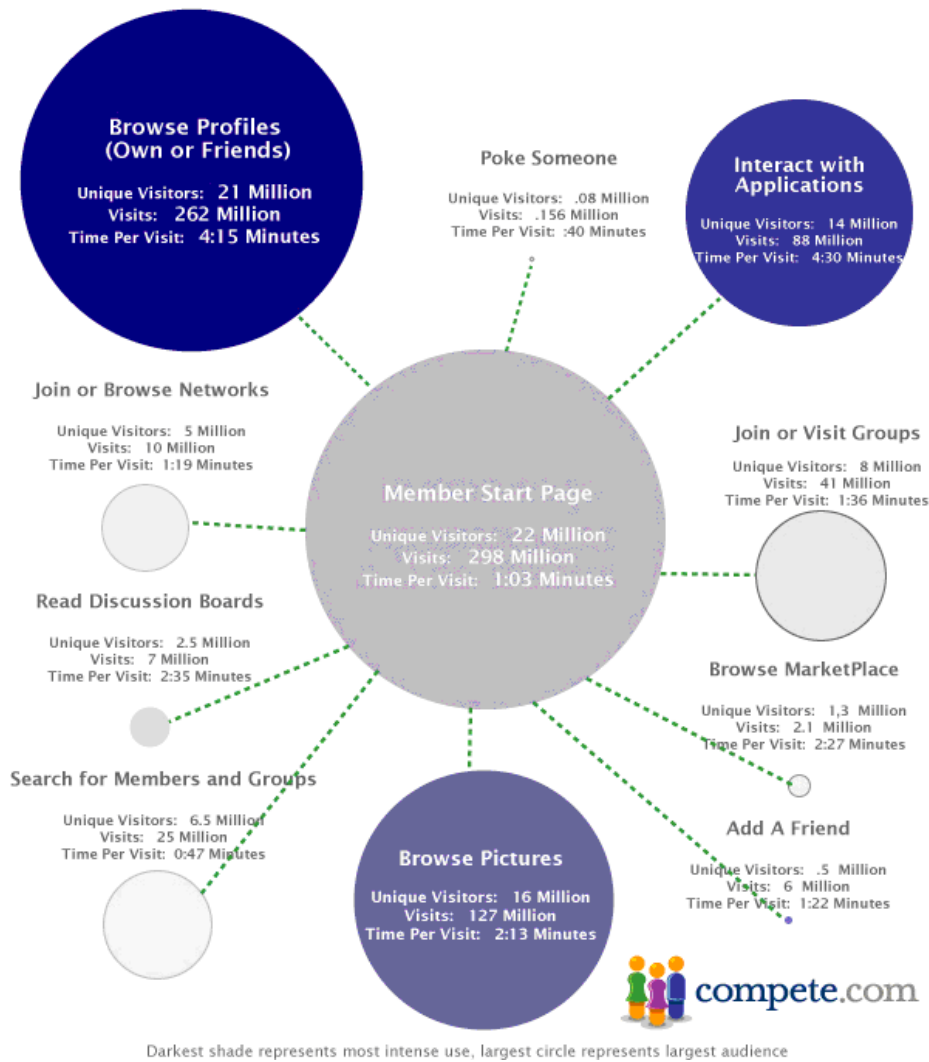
Browse Profiles
(Own or Friends)
Unique Visitors: 21 Million
Visits: 262 Million
Time Per Visit: 4:15 Minutes

Poke Someone
Unique Visitors: .08 Million
Visits: .156 Million
Time Per Visit: :40 Minutes

Interact with Applications
Unique Visitors: 14 Million
Visits: 88 Million
Time Per Visit: 4:30 Minutes

Join or Browse Networks
Unique Visitors: 5 Million
Visits: 10 Million
Time Per Visit: 1:19 Minutes

Member Start Page
Unique Visitors: 22 Million
Visits: 298 Million
Time Per Visit: 1:03 Minutes

Join or Visit Groups
Unique Visitors: 8 Million
Visits: 41 Million
Time Per Visit: 1:36 Minutes

Read Discussion Boards
Unique Visitors: 2.5 Million
Visits: 7 Million
Time Per Visit: 2:35 Minutes

Browse MarketPlace
Unique Visitors: 1,3 Million
Visits: 2.1 Million
Time Per Visit: 2:27 Minutes

Search for Members and Groups
Unique Visitors: 6.5 Million
Visits: 25 Million
Time Per Visit: 0:47 Minutes

Add A Friend
Unique Visitors: .5 Million
Visits: 6 Million
Time Per Visit: 1:22 Minutes

Browse Pictures
Unique Visitors: 16 Million
Visits: 127 Million
Time Per Visit: 2:13 Minutes

compete.com

Darkest shade represents most intense use, largest circle represents largest audience